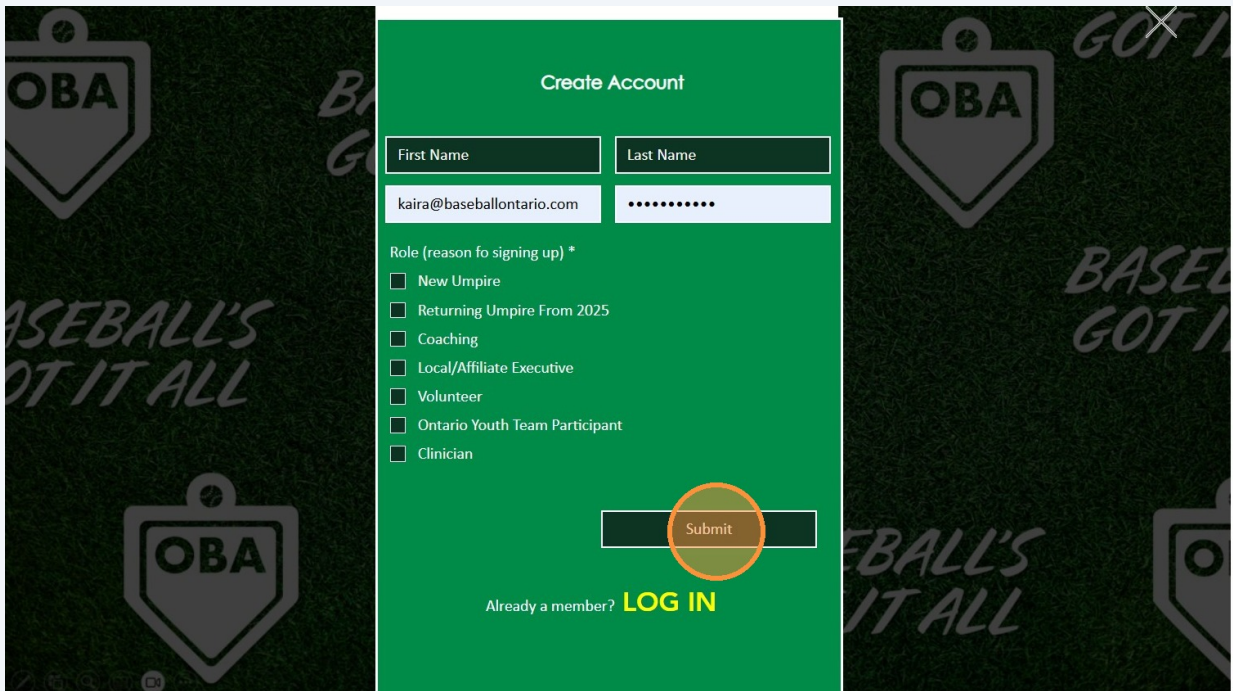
OBA

BASEBALL'S GOT IT ALL

OBA

Create Account

First Name
Last Name
kaira@baseballontario.com
•••••••••••

Role (reason fo signing up) *
New Umpire
Returning Umpire From 2025
Coaching
Local/Affiliate Executive
Volunteer
Ontario Youth Team Participant
Clinician

Submit

Already a member? LOG IN

OBA

BASEBALL'S GOT IT ALL

OBA